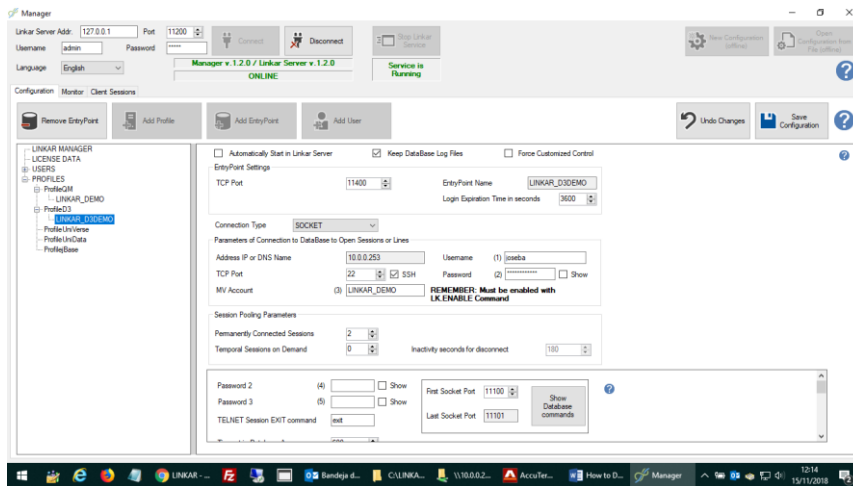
Manager

Linkar Server Addr: 127.0.0.1 Port 11200
Username admin Password *****
Connect
Disconnect
Stop Linkar Service
New Configuration (offline)
Open Configuration from File (offline)
Language English
Manager v.1.2.0 / Linkar Server v.1.2.0
ONLINE
Service is Running

Configuration Monitor Client Sessions

Remove EntryPoint
Add Profile
Add EntryPoint
Add User
Undo Changes
Save Configuration

LINKAR MANAGER
LICENSE DATA
USERS
PROFILES
ProfileQM
LINKAR_DEMO
ProfileD3
LINKAR_D3DEMO
ProfileUniVerse
ProfileUniData
ProfilejBase

Automatically Start in Linkar Server
Keep DataBase Log Files
Force Customized Control

EntryPoint Settings
TCP Port 11400
EntryPoint Name LINKAR_D3DEMO
Login Expiration Time in seconds 3600

Connection Type SOCKET

Parameters of Connection to DataBase to Open Sessions or Lines
Address IP or DNS Name 10.0.0.253
Username (1) joseba
TCP Port 22 SSH
Password (2) ************ Show
MV Account (3) LINKAR_DEMO
REMEMBER: Must be enabled with LK.ENABLE Command

Session Pooling Parameters
Permanently Connected Sessions 2
Temporal Sessions on Demand 0
Inactivity seconds for disconnect 180

Password 2 (4) Show
Password 3 (5) Show
TELNET Session EXIT command exit
First Socket Port 11100
Last Socket Port 11101
Show Database commands

LINKAR - ...
Bandeja d...
C:\LINKA...
\\10.0.0.2...
AccuTer...
How to D...
Manager
12:14
15/11/2018